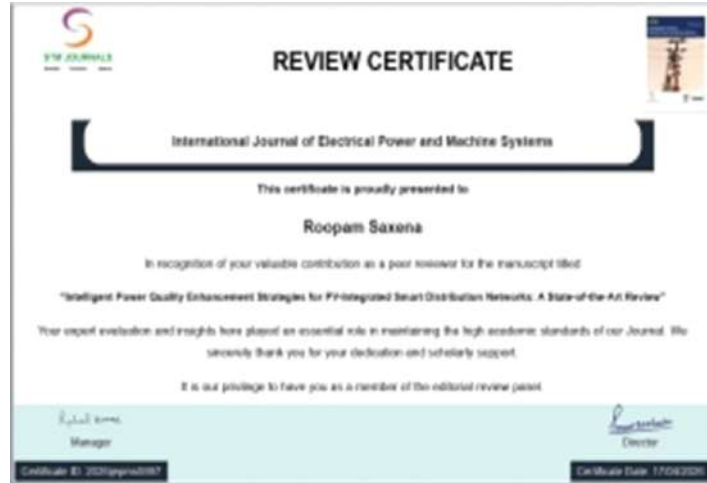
STM JOURNALS

REVIEW CERTIFICATE

International Journal of Electrical Power and Machine Systems

This certificate is proudly presented to

Roopam Saxena

In recognition of your valuable contribution as a peer reviewer for the manuscript titled

"Intelligent Power Quality Enhancement Strategies for PV-Integrated Smart Distribution Networks: A State-of-the-Art Review"

Your expert evaluation and insights have played an essential role in maintaining the high academic standards of our Journal. We sincerely thank you for your dedication and scholarly support.

It is our privilege to have you as a member of the editorial review panel.

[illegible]
Manager

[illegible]
Director

Certificate ID: 2025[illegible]

Certificate Date: 17/08/2025